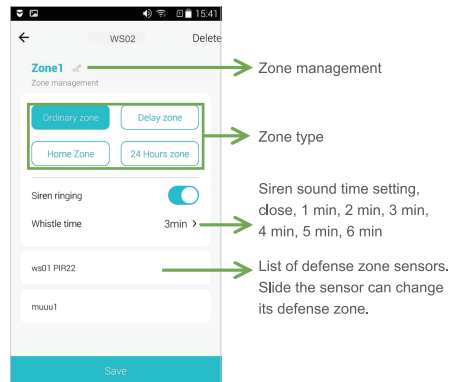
15:41

WS02

Delete

Zone1

Zone management

Ordinary zone

Delay zone

Home Zone

24 Hours zone

Siren ringing

Whistle time

3min

ws01 PIR22

muuu1

Save

Zone management

Zone type

Siren sound time setting, close, 1 min, 2 min, 3 min, 4 min, 5 min, 6 min

List of defense zone sensors. Slide the sensor can change its defense zone.